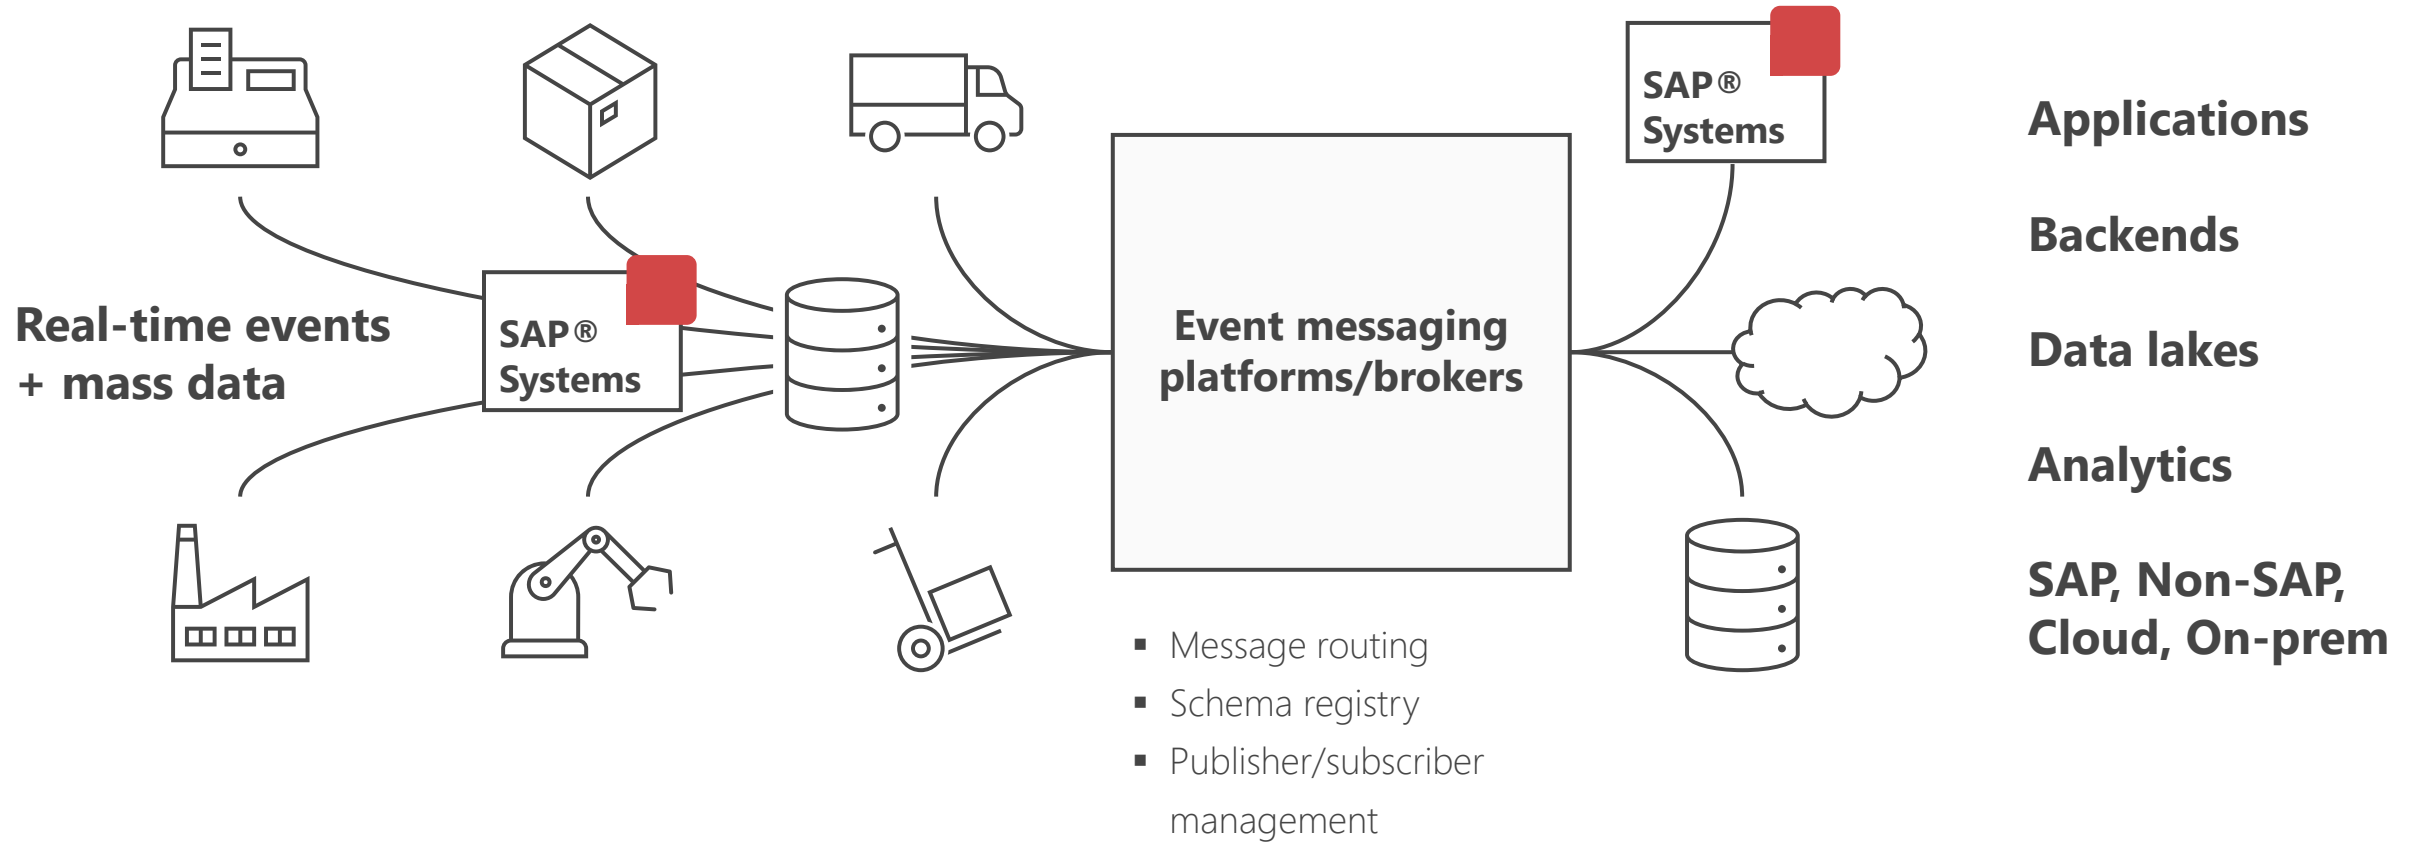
Real-time events + mass data

SAP® Systems

Event messaging platforms/brokers

SAP® Systems

Applications

Backends

Data lakes

Analytics

SAP, Non-SAP, Cloud, On-prem

▪ Message routing
▪ Schema registry
▪ Publisher/subscriber management